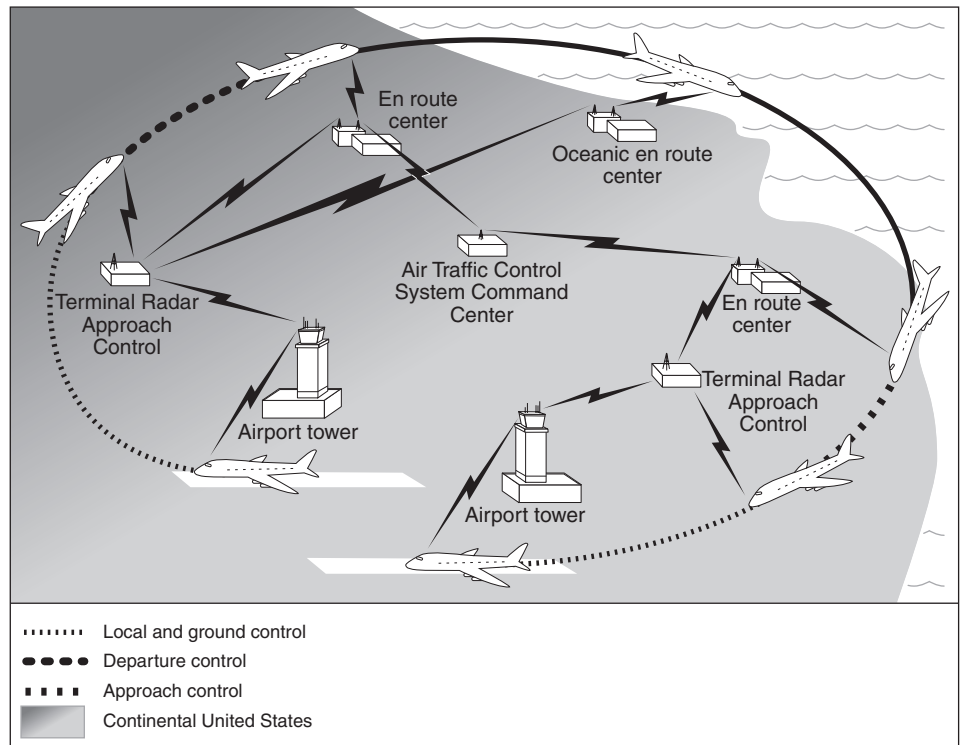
En route center

Oceanic en route center

Air Traffic Control System Command Center

Terminal Radar Approach Control

En route center

Terminal Radar Approach Control

Airport tower

Airport tower

Local and ground control
Departure control
Approach control
Continental United States